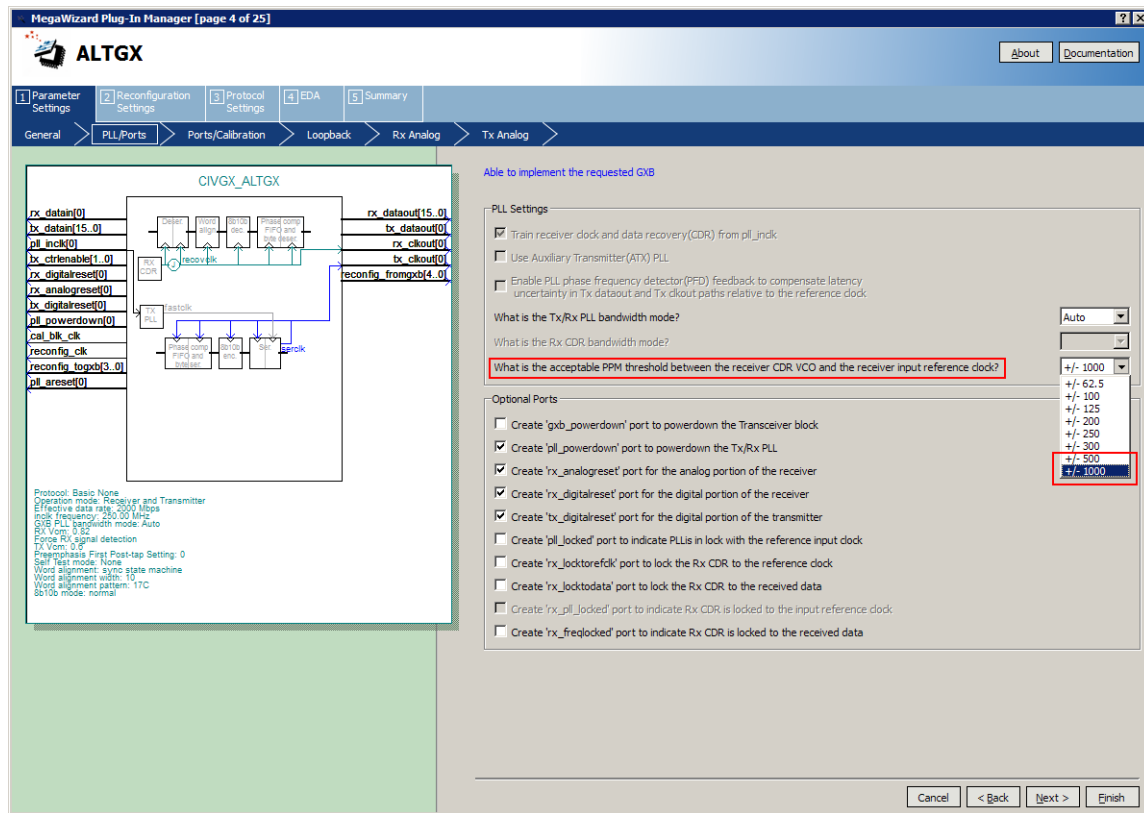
MegaWizard Plug-In Manager [page 4 of 25]

ALTGX

About
Documentation

1 Parameter Settings
2 Reconfiguration Settings
3 Protocol Settings
4 EDA
5 Summary

General
PLL/Ports
Ports/Calibration
Loopback
Rx Analog
Tx Analog

CIVGX_ALTGX

rx_datain[0]
tx_datain[15..0]
pll_inclk[0]
tx_ctrlenable[1..0]
rx_digitalreset[0]
rx_analogreset[0]
tx_digitalreset[0]
pll_powerdown[0]
cal_blk_clk
reconfig_clk
reconfig_togxb[3..0]
pll_areset[0]

Deser
Word align
8b10b dec.
Phase comp FIFO and byte deser.
RX CDR
recovclk
TX PLL
fastclk
Phase comp FIFO and byte ser.
8b10b enc.
Ser.
serclk

rx_dataout[15..0]
tx_dataout[0]
rx_clkout[0]
tx_clkout[0]
reconfig_fromgxb[4..0]

Protocol: Basic None
Operation mode: Receiver and Transmitter
Effective data rate: 2000 Mbps
inclk frequency: 250.00 MHz
GXB PLL bandwidth mode: Auto
RX Vcm: 0.82
Force RX signal detection
TX Vcm: 0.6
Preemphasis First Post-tap Setting: 0
Self Test mode: None
Word alignment: sync state machine
Word alignment width: 10
Word alignment pattern: 17C
8b10b mode: normal

Able to implement the requested GXB

PLL Settings
Train receiver clock and data recovery(CDR) from pll_inclk
Use Auxiliary Transmitter(ATX) PLL
Enable PLL phase frequency detector(PFD) feedback to compensate latency uncertainty in Tx dataout and Tx clkout paths relative to the reference clock
What is the Tx/Rx PLL bandwidth mode? Auto
What is the Rx CDR bandwidth mode?
What is the acceptable PPM threshold between the receiver CDR VCO and the receiver input reference clock? +/- 1000
+/- 62.5
+/- 100
+/- 125
+/- 200
+/- 250
+/- 300
+/- 500
+/- 1000

Optional Ports
Create 'gxb_powerdown' port to powerdown the Transceiver block
Create 'pll_powerdown' port to powerdown the Tx/Rx PLL
Create 'rx_analogreset' port for the analog portion of the receiver
Create 'rx_digitalreset' port for the digital portion of the receiver
Create 'tx_digitalreset' port for the digital portion of the transmitter
Create 'pll_locked' port to indicate PLLis in lock with the reference input clock
Create 'rx_locktorefclk' port to lock the Rx CDR to the reference clock
Create 'rx_locktodata' port to lock the Rx CDR to the received data
Create 'rx_pll_locked' port to indicate Rx CDR is locked to the input reference clock
Create 'rx_freqlocked' port to indicate Rx CDR is locked to the received data

Cancel
< Back
Next >
Finish